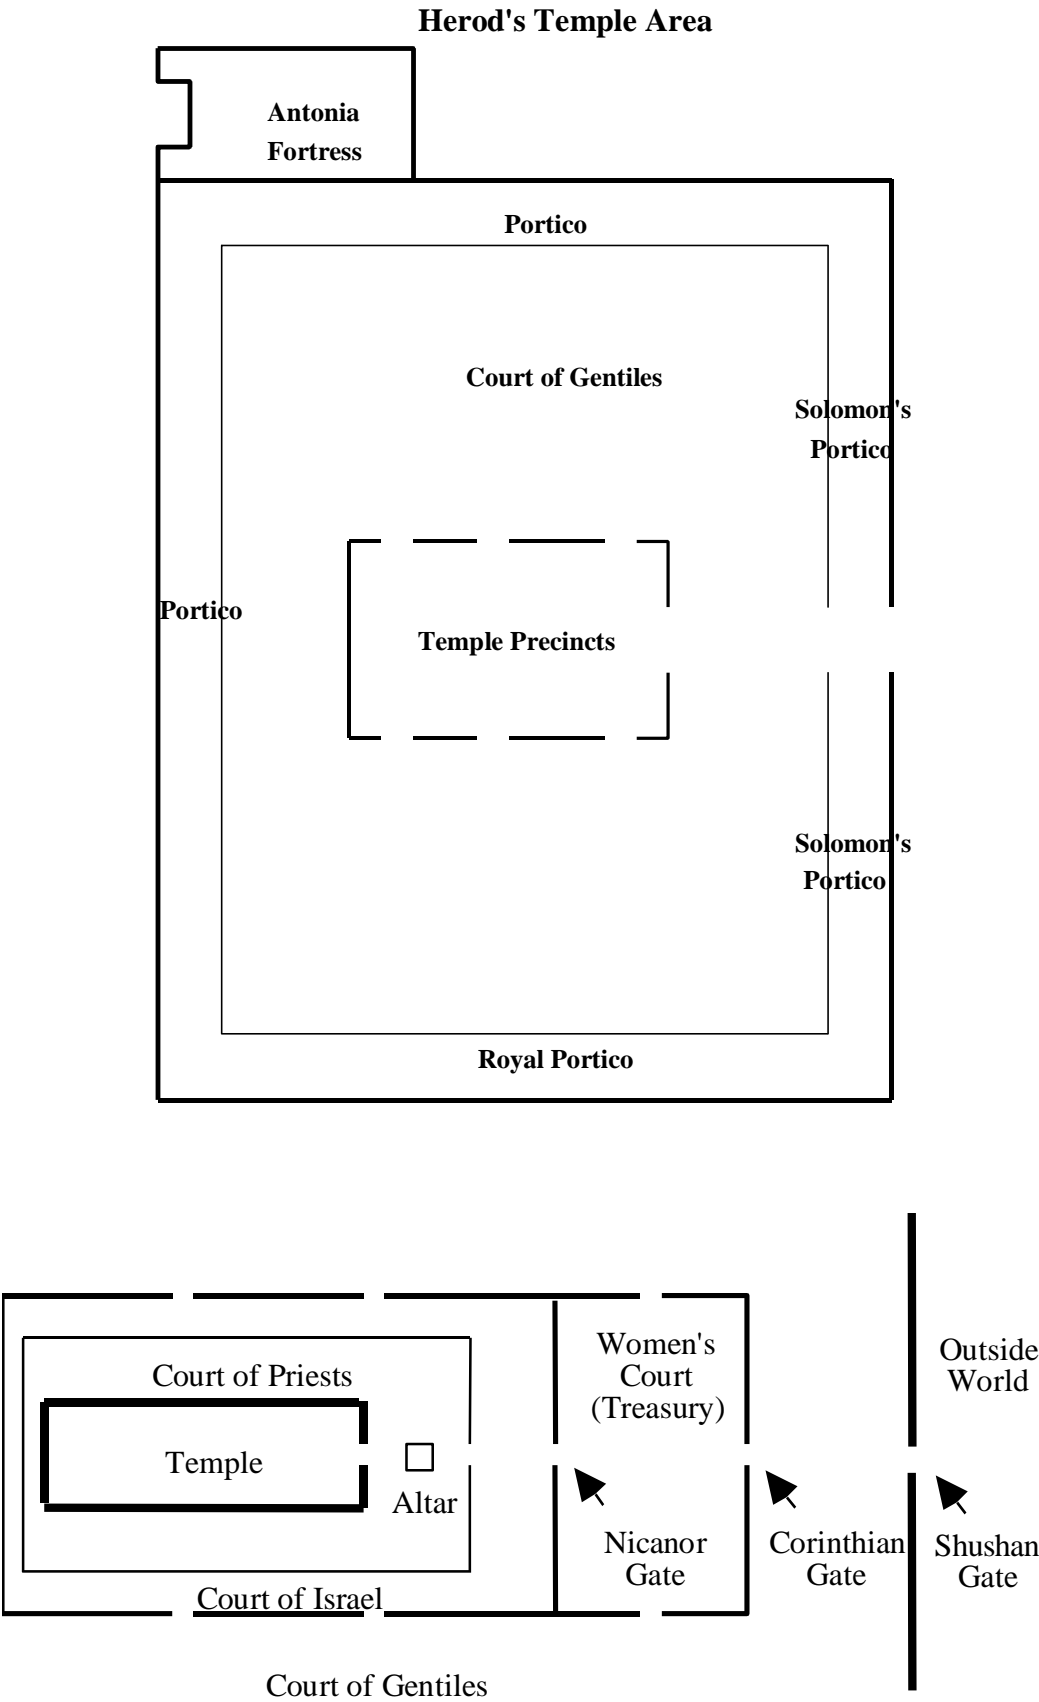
Herod's Temple Area

Antonia Fortress

Portico

Court of Gentiles

Solomon's Portico

Portico

Temple Precincts

Solomon's Portico

Royal Portico

Court of Priests

Temple

Altar

Court of Israel

Women's Court (Treasury)

Nicanor Gate

Corinthian Gate

Outside World

Shushan Gate

Court of Gentiles